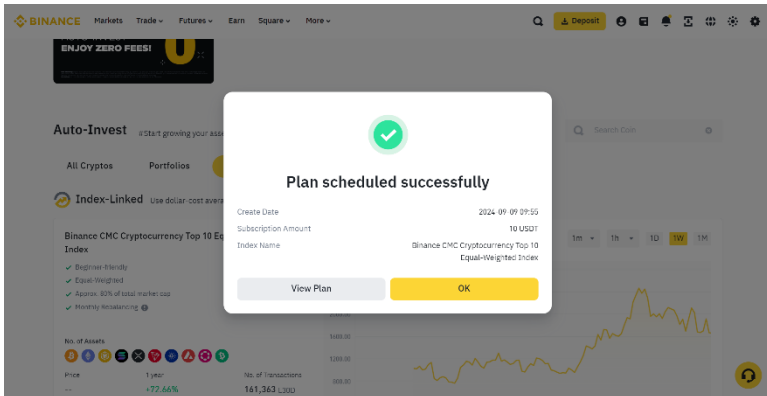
BINANCE Markets Trade Futures Earn Square More

Deposit

ENJOY ZERO FEES!

Auto-Invest #Start growing your asse

Search Coin

All Cryptos Portfolios

Index-Linked Use dollar-cost avera

Binance CMC Cryptocurrency Top 10 Eq Index

Beginner-friendly
Equal-Weighted
Approx. 80% of total market cap
Monthly rebalancing

No. of Assets

Price 1 year No. of Transactions
-- +72.66% 161,363 USD

1m 1h 1D 1W 1M

1400.00
1200.00
800.00

Plan scheduled successfully

Create Date 2024-09-09 09:55
Subscription Amount 10 USDT
Index Name Binance CMC Cryptocurrency Top 10 Equal-Weighted Index

View Plan
OK